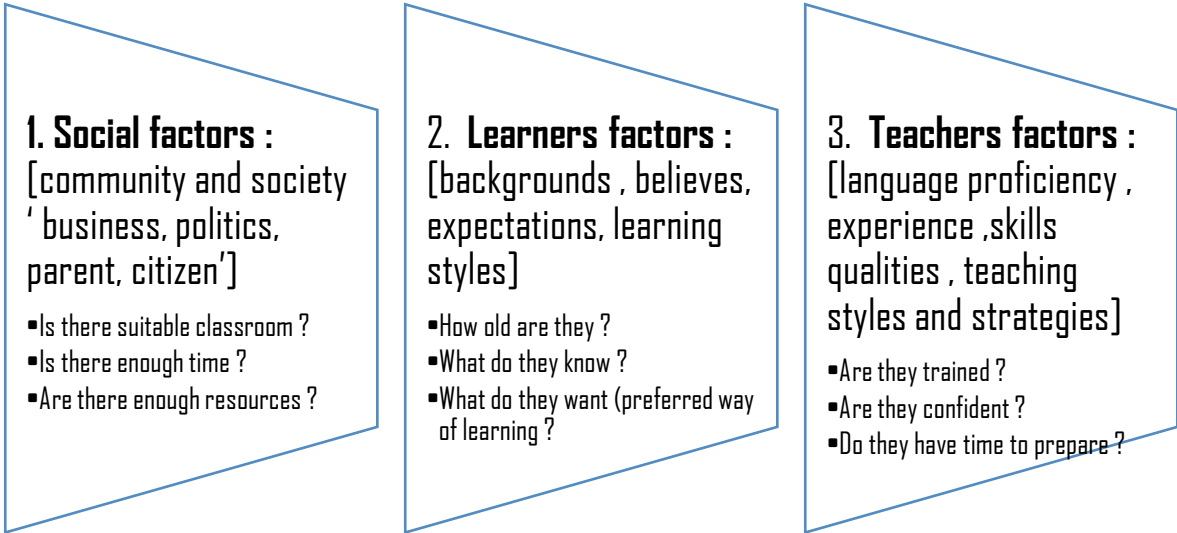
**1. Social factors :**
[community and society ' business, politics, parent, citizen']

- Is there suitable classroom ?
- Is there enough time ?
- Are there enough resources ?

2. **Learners factors :**
[backgrounds , believes, expectations, learning styles]

- How old are they ?
- What do they know ?
- What do they want (preferred way of learning ?

3. **Teachers factors :**
[language proficiency , experience ,skills qualities , teaching styles and strategies]

- Are they trained ?
- Are they confident ?
- Do they have time to prepare ?